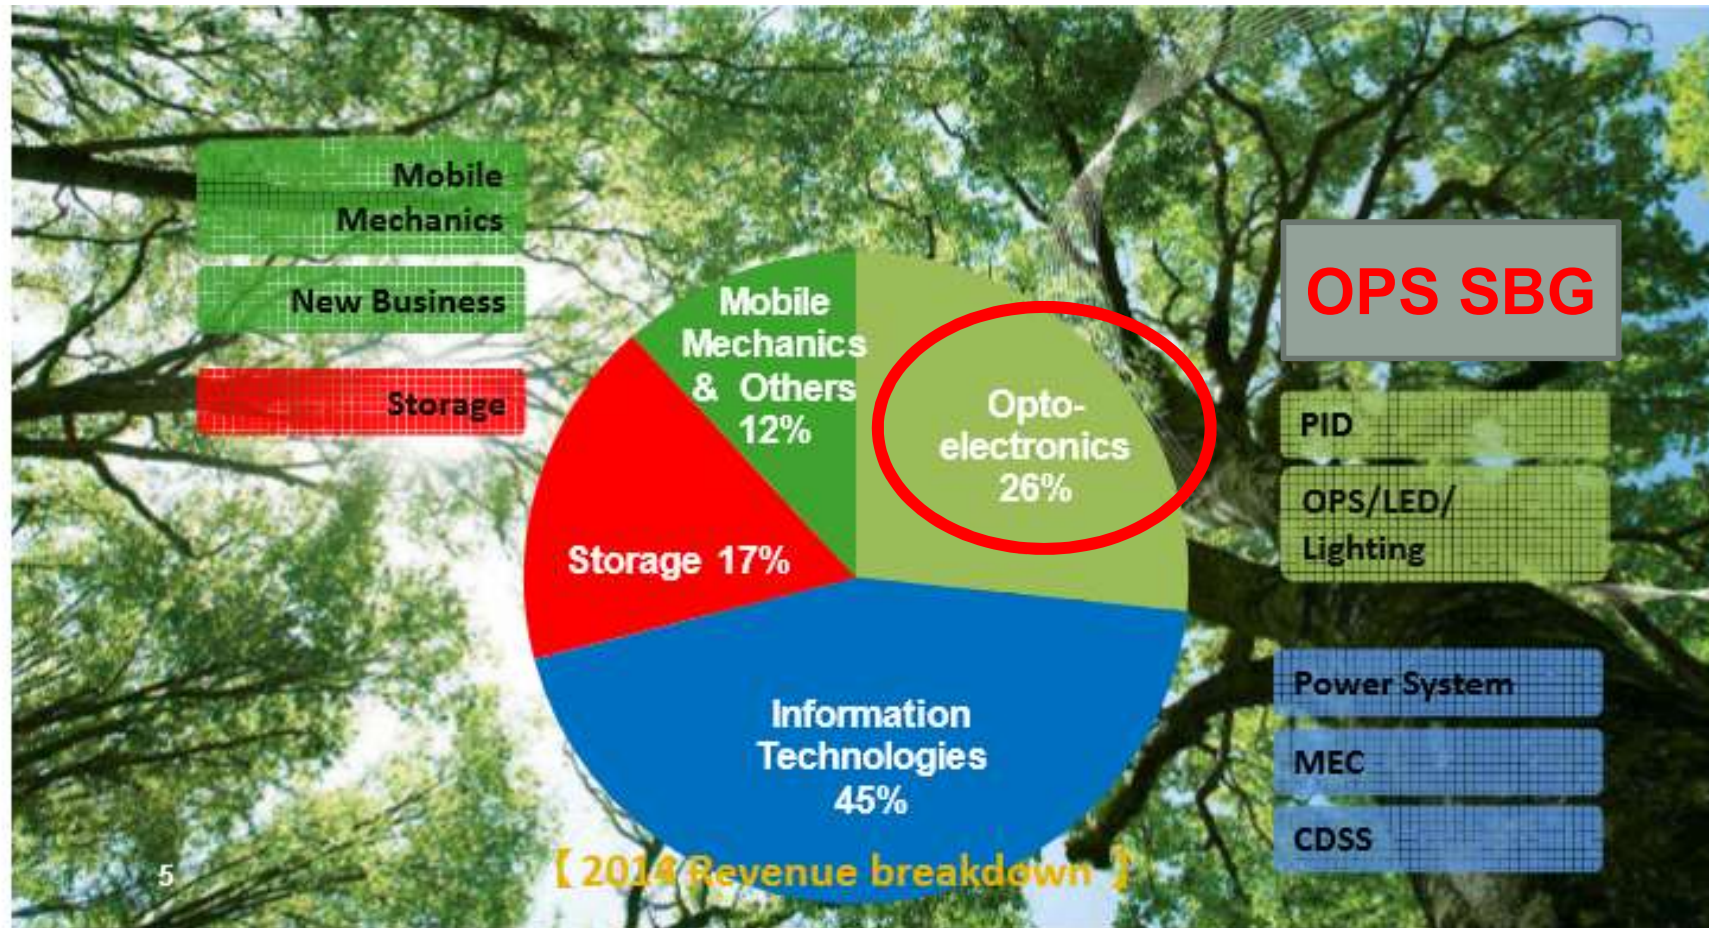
Mobile Mechanics

New Business

Storage

Mobile Mechanics & Others 12%

Opto-electronics 26%

Storage 17%

Information Technologies 45%

OPS SBG

PID

OPS/LED/ Lighting

Power System

MEC

CDSS

【2014 Revenue breakdown】

5